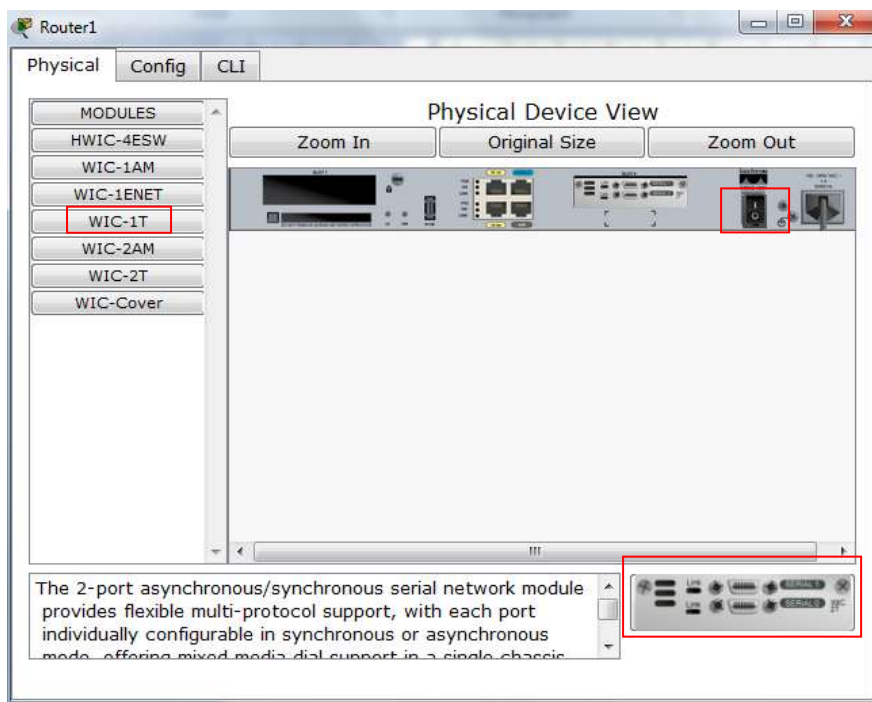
Router1

Physical | Config | CLI

MODULES
HWIC-4ESW
WIC-1AM
WIC-1ENET
WIC-1T
WIC-2AM
WIC-2T
WIC-Cover

Physical Device View

Zoom In | Original Size | Zoom Out

The 2-port asynchronous/synchronous serial network module provides flexible multi-protocol support, with each port individually configurable in synchronous or asynchronous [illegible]

SERIAL1
SERIAL0